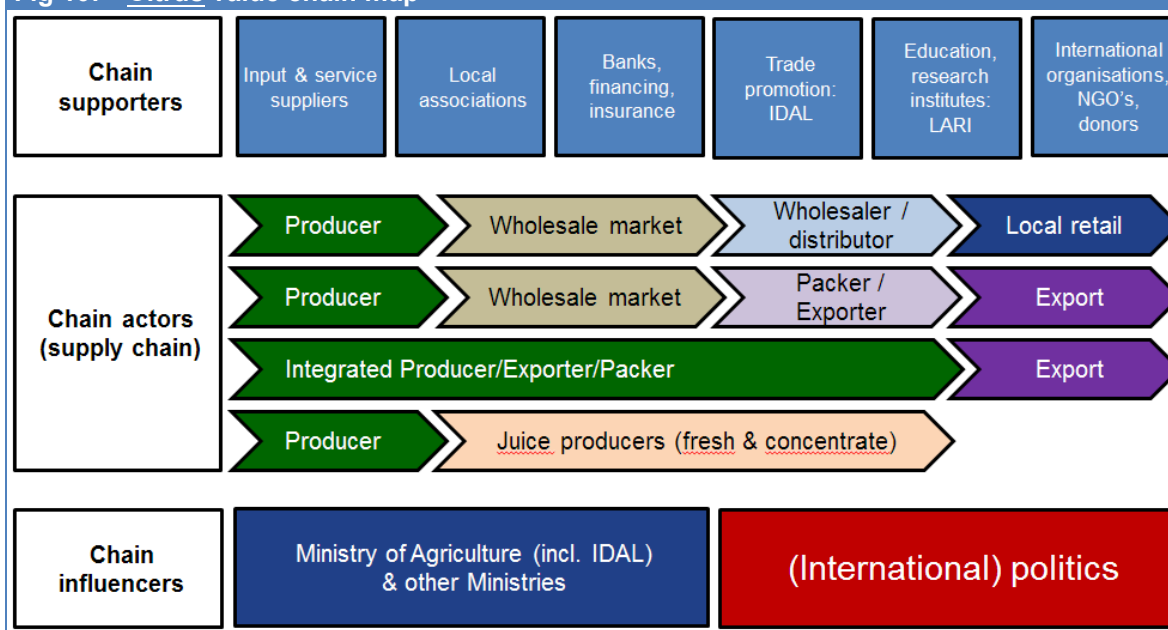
Fig 10: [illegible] value chain map

Chain supporters

Input & service suppliers

Local associations

Banks, financing, insurance

Trade promotion: IDAL

Education, research institutes: LARI

International organisations, NGO's, donors

Chain actors (supply chain)

Producer

Wholesale market

Wholesaler / distributor

Local retail

Producer

Wholesale market

Packer / Exporter

Export

Integrated Producer/Exporter/Packer

Export

Producer

Juice producers (fresh & concentrate)

Chain influencers

Ministry of Agriculture (incl. IDAL) & other Ministries

(International) politics